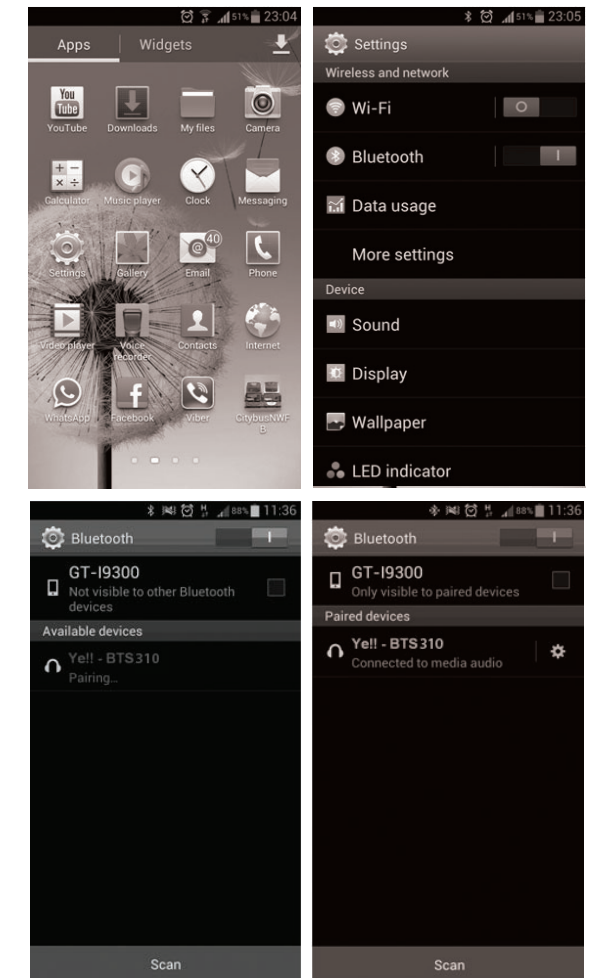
51% 23:04

Apps Widgets

You Tube
YouTube
Downloads
My files
Camera
Calculator
Music player
Clock
Messaging
Settings
Gallery
40
Email
Phone
Video player
Voice recorder
Contacts
Internet
WhatsApp
Facebook
Viber
CitybusNWFB

51% 23:05

Settings
Wireless and network
Wi-Fi
O
Bluetooth
I
Data usage
More settings
Device
Sound
Display
Wallpaper
LED indicator

88% 11:36

Bluetooth
I
GT-I9300
Not visible to other Bluetooth devices
Available devices
Ye!! - BTS310
Pairing...

Scan

88% 11:36

Bluetooth
I
GT-I9300
Only visible to paired devices
Paired devices
Ye!! - BTS310
Connected to media audio

Scan